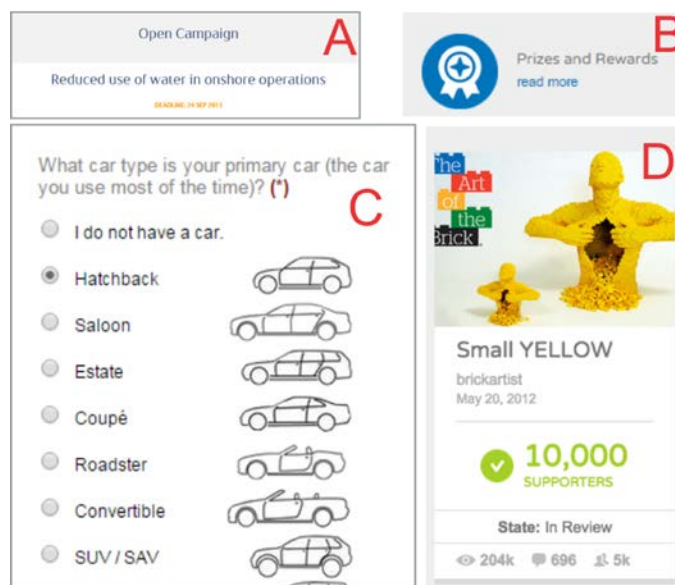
Open Campaign

Reduced use of water in onshore operations

DEADLINE: 24 SEP 2013

A

Prizes and Rewards
read more

B

What car type is your primary car (the car you use most of the time)? (*)

C

I do not have a car.

Hatchback

Saloon

Estate

Coupé

Roadster

Convertible

SUV / SAV

The Art of the Brick

D

Small YELLOW

brickartist
May 20, 2012

10,000
SUPPORTERS

State: In Review

204k 696 5k